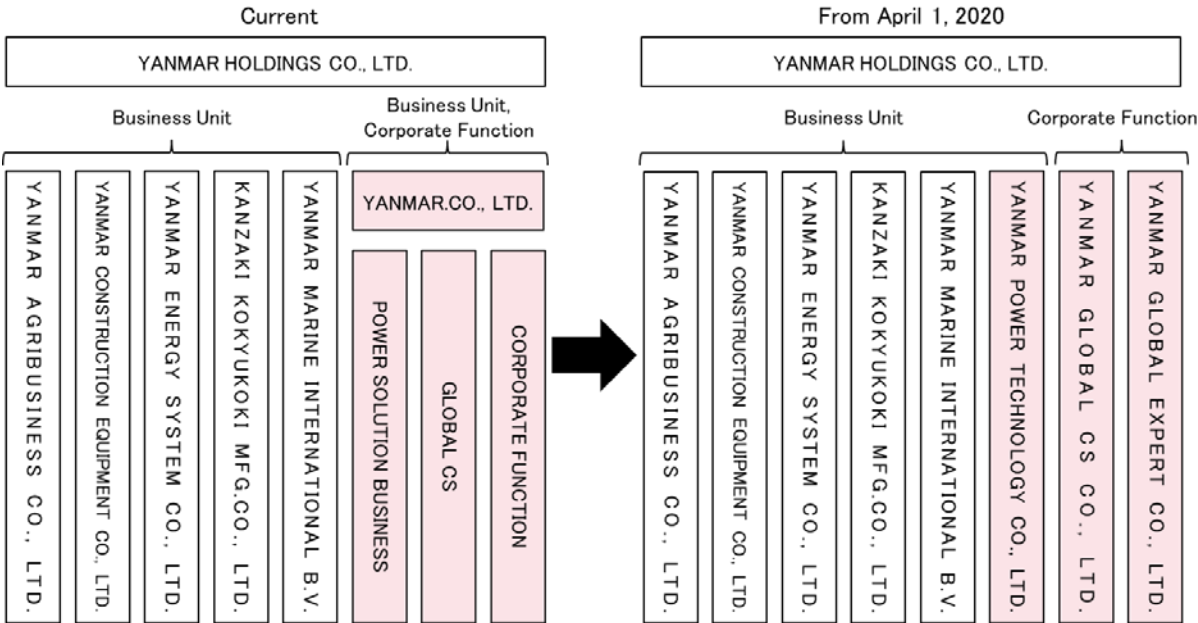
Current

YANMAR HOLDINGS CO., LTD.

Business Unit

Business Unit, Corporate Function

YANMAR AGRIBUSINESS CO., LTD.

YANMAR CONSTRUCTION EQUIPMENT CO., LTD.

YANMAR ENERGY SYSTEM CO., LTD.

KANZAKI KOKYUKOKI MFG.CO., LTD.

YANMAR MARINE INTERNATIONAL B.V.

YANMAR.CO., LTD.

POWER SOLUTION BUSINESS

GLOBAL CS

CORPORATE FUNCTION

From April 1, 2020

YANMAR HOLDINGS CO., LTD.

Business Unit

Corporate Function

YANMAR AGRIBUSINESS CO., LTD.

YANMAR CONSTRUCTION EQUIPMENT CO., LTD.

YANMAR ENERGY SYSTEM CO., LTD.

KANZAKI KOKYUKOKI MFG.CO., LTD.

YANMAR MARINE INTERNATIONAL B.V.

YANMAR POWER TECHNOLOGY CO., LTD.

YANMAR GLOBAL CS CO., LTD.

YANMAR GLOBAL EXPERT CO., LTD.